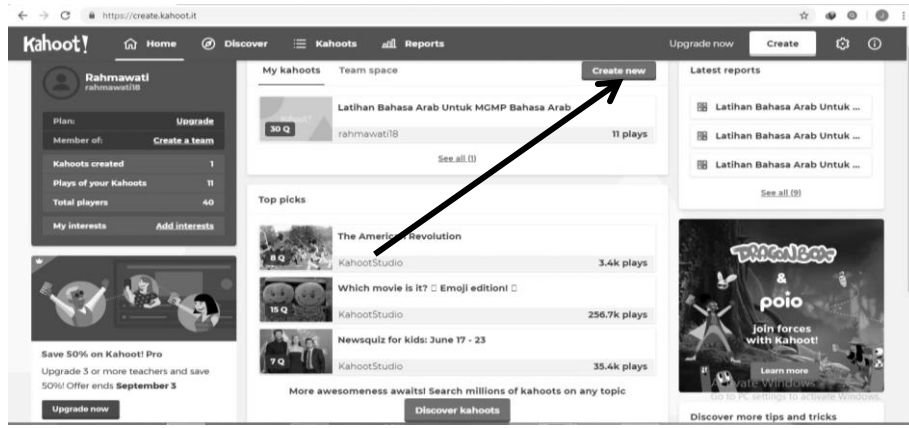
https://create.kahoot.it

Kahoot! Home Discover Kahoots Reports Upgrade now Create

Rahmawati
rahmawati18

Plan: Upgrade
Member of: Create a team
Kahoots created 1
Plays of your Kahoots 11
Total players 40
My interests Add interests

Save 50% on Kahoot! Pro
Upgrade 3 or more teachers and save 50%! Offer ends **September 3**
Upgrade now

My kahoots Team space Create new

Latihan Bahasa Arab Untuk MGMP Bahasa Arab
30 Q
rahmawati18 11 plays
See all (1)

Top picks

The American Revolution
8 Q
KahootStudio 3.4k plays

Which movie is it? Emoji edition!
15 Q
KahootStudio 256.7k plays

Newsquiz for kids: June 17 - 23
7 Q
KahootStudio 35.4k plays

More awesomeness awaits! Search millions of kahoots on any topic
Discover kahoots

Latest reports
Latihan Bahasa Arab Untuk ...
Latihan Bahasa Arab Untuk ...
Latihan Bahasa Arab Untuk ...
See all (9)

DRAGONBOX
&
poio
join forces with Kahoot!
Learn more
Activate Windows
Go to PC settings to activate Windows.

Discover more tips and tricks